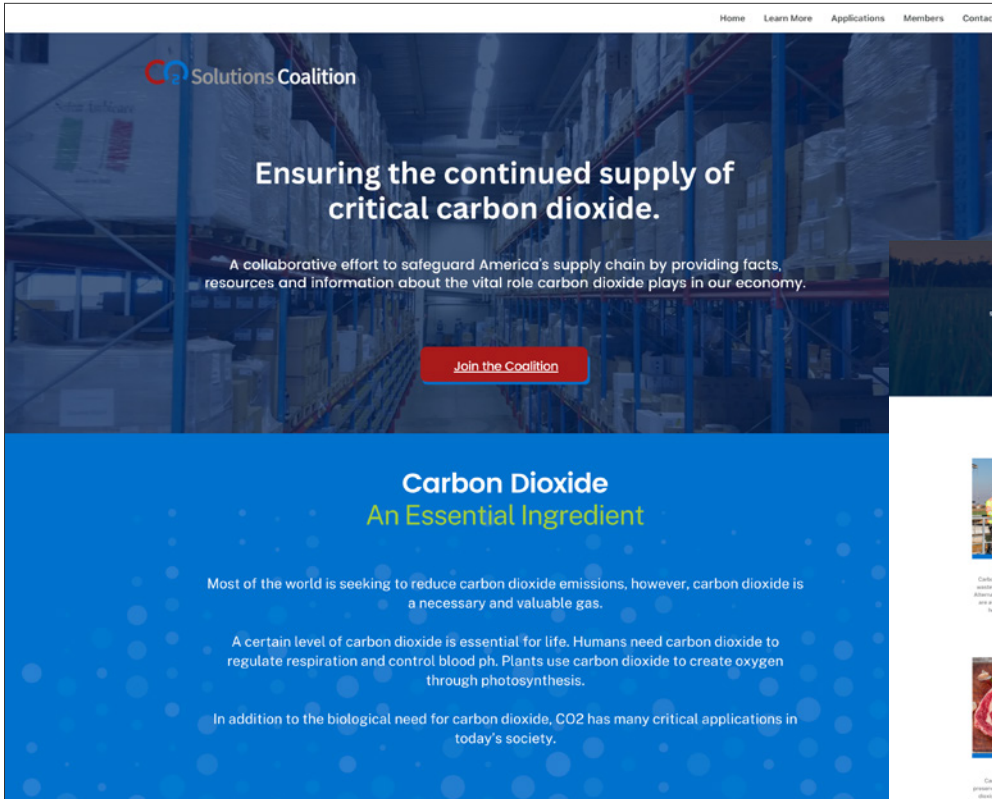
Home Learn More Applications Members Contac

CO2 Solutions Coalition

Ensuring the continued supply of critical carbon dioxide.

A collaborative effort to safeguard America's supply chain by providing facts, resources and information about the vital role carbon dioxide plays in our economy.

Join the Coalition

Carbon Dioxide
An Essential Ingredient

Most of the world is seeking to reduce carbon dioxide emissions, however, carbon dioxide is a necessary and valuable gas.

A certain level of carbon dioxide is essential for life. Humans need carbon dioxide to regulate respiration and control blood ph. Plants use carbon dioxide to create oxygen through photosynthesis.

In addition to the biological need for carbon dioxide, CO2 has many critical applications in today's society.

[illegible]